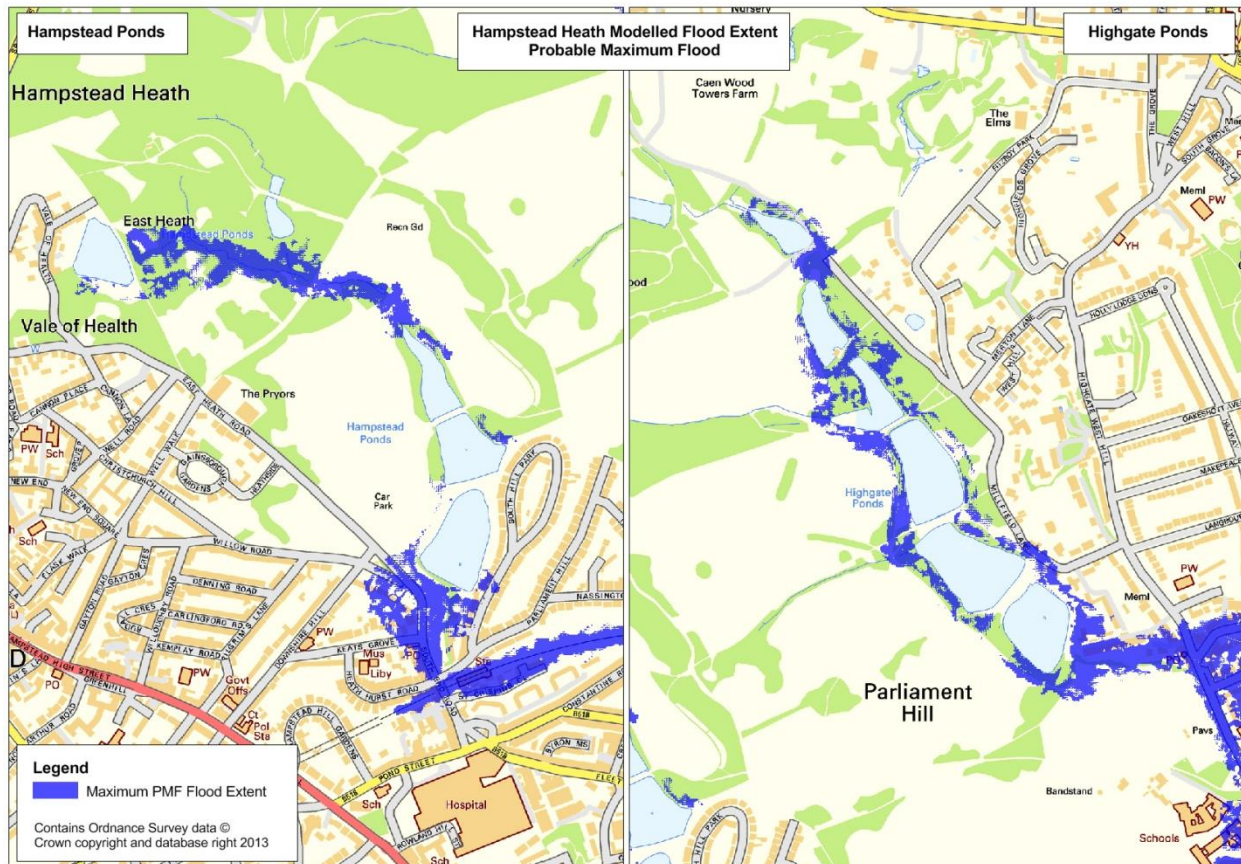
Hampstead Ponds

Hampstead Heath Modelled Flood Extent
Probable Maximum Flood

Highgate Ponds

Hampstead Heath

East Heath

Recn Gd

Vale of Health

The Pryors

Hampstead Ponds

Car Park

PW

Sch

Sch

PW

PW

Mus

Liby

PO

PO

Govt Offs

Pol Sta

Hospital

Sch

Sch

EAST HEATH ROAD

WILLOW ROAD

DOWNSHIRE HILL

KEATS GROVE

PARLIAMENT HILL

SOUTH HILL PARK

NASSINGTON

CONSTANTINE ROAD

POND STREET

FLEET

HAMPSTEAD HIGH STREET

CHRISTCHURCH HILL

WELL WALK

GAYTON ROAD

DENNING ROAD

CARLINGFORD RD

KEMPLAY ROAD

PILGRIM'S LANE

ROSSLYN HILL

ROWLAND HILL

Caen Wood Towers Farm

The Elms

YH

Meml

PW

PW

Meml

Highgate Ponds

Parliament Hill

Bandstand

Pavs

Schools

HOLLY LODGE GDNS

MERTON LANE

MILLFIELD LANE

HIGHGATE WEST HILL

WEST HILL

FITZROY PARK

HIGHFIELDS GROVE

SOUTH GROVE

THE GROVE

Legend

Maximum PMF Flood Extent

Contains Ordnance Survey data © Crown copyright and database right 2013